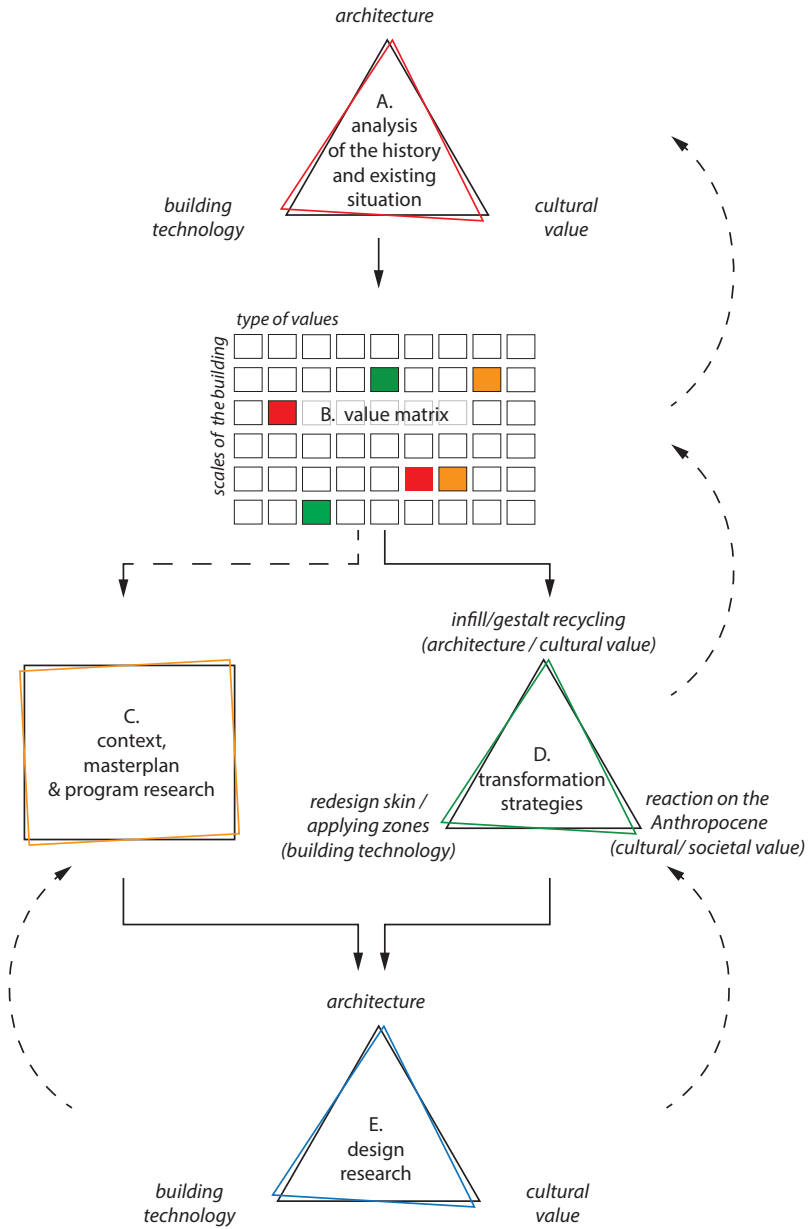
architecture

A.
analysis
of the history
and existing
situation

building technology

cultural value

type of values

scales of the building

B. value matrix

infill/gestalt recycling
(architecture / cultural value)

C.
context,
masterplan
& program research

D.
transformation
strategies

redesign skin /
applying zones
(building technology)

reaction on the
Anthropocene
(cultural/ societal value)

architecture

E.
design
research

building technology

cultural value